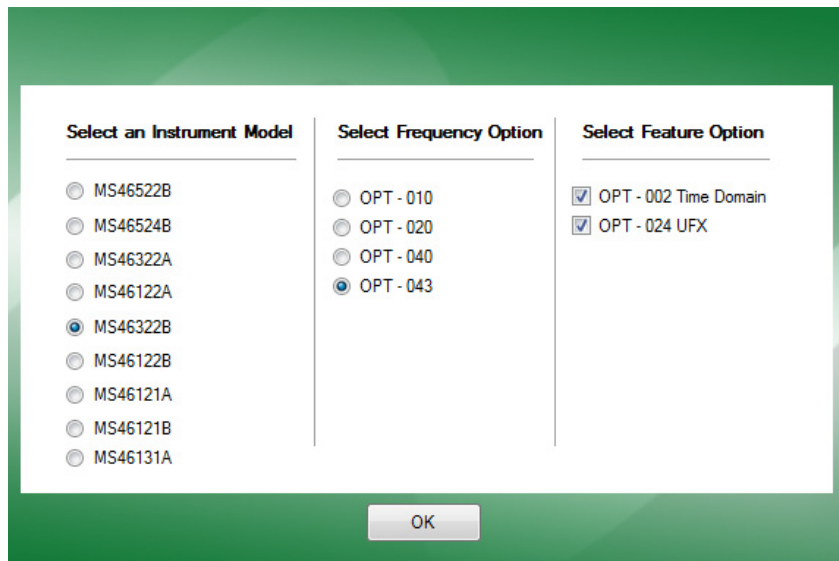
Select an Instrument Model

MS46522B
MS46524B
MS46322A
MS46122A
MS46322B
MS46122B
MS46121A
MS46121B
MS46131A

Select Frequency Option

OPT - 010
OPT - 020
OPT - 040
OPT - 043

Select Feature Option

OPT - 002 Time Domain
OPT - 024 UFX

OK